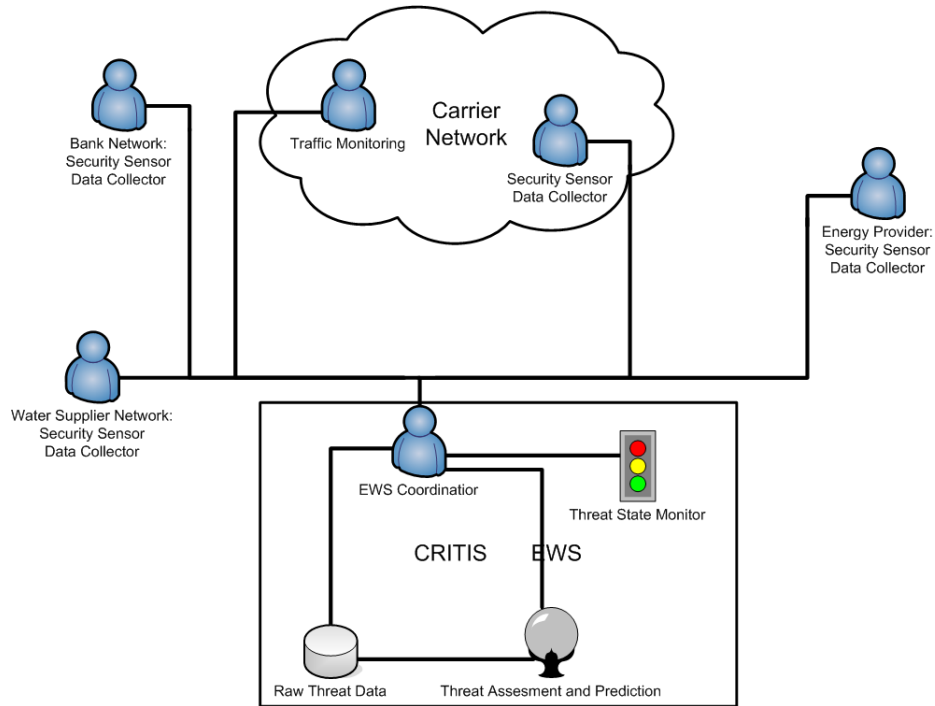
Carrier Network

Traffic Monitoring

Bank Network: Security Sensor Data Collector

Security Sensor Data Collector

Energy Provider: Security Sensor Data Collector

Water Supplier Network: Security Sensor Data Collector

EWS Coordinatior

Threat State Monitor

CRITIS EWS

Raw Threat Data

Threat Assesment and Prediction